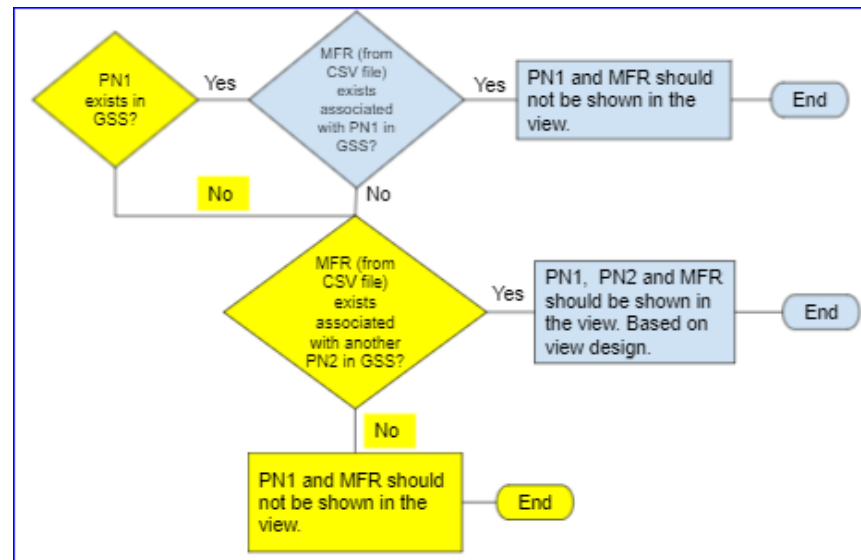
PN1 exists in GSS?

Yes

MFR (from CSV file) exists associated with PN1 in GSS?

Yes

PN1 and MFR should not be shown in the view.

End

No

No

MFR (from CSV file) exists associated with another PN2 in GSS?

Yes

PN1, PN2 and MFR should be shown in the view. Based on view design.

End

No

PN1 and MFR should not be shown in the view.

End